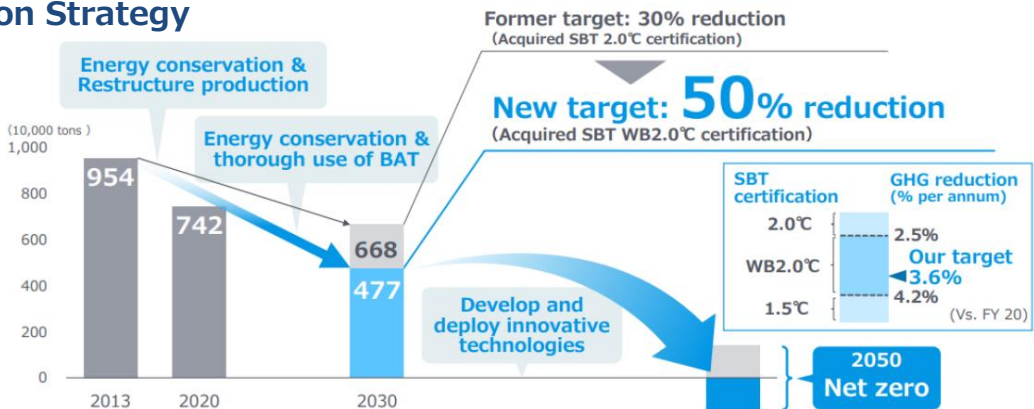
on Strategy

Energy conservation & Restructure production

Energy conservation & thorough use of BAT

Former target: 30% reduction
(Acquired SBT 2.0℃ certification)

New target: 50% reduction
(Acquired SBT WB2.0℃ certification)

(10,000 tons)
1,000
800
600
400
200
0

954
742
668
477

2013
2020
2030

Develop and deploy innovative technologies

SBT certification
GHG reduction (% per annum)
2.0℃
2.5%
WB2.0℃
Our target 3.6%
1.5℃
4.2%
(Vs. FY 20)

2050
Net zero